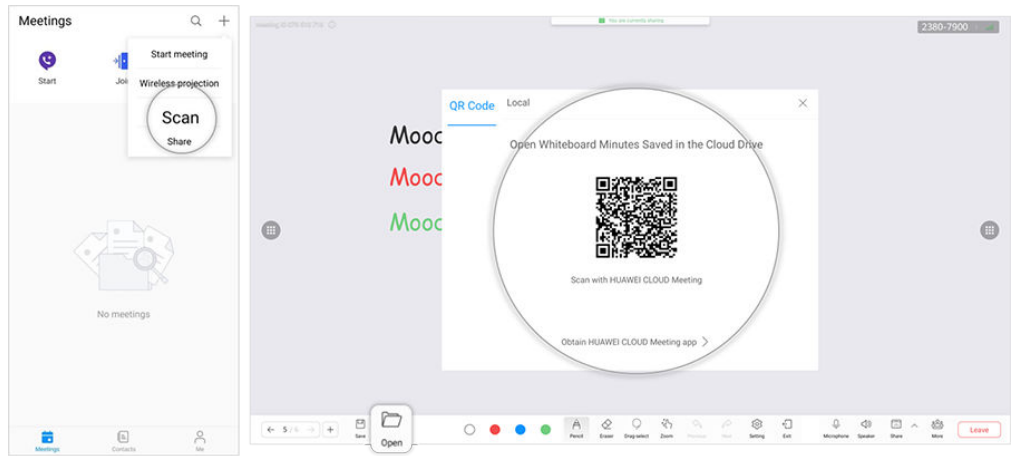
Meetings

Start

Joi

Start meeting

Wireless projection

Scan

Share

No meetings

Meetings

Contacts

Me

Meeting ID 979 918 716

You are currently sharing

2380-7900

Mooc

Mooc

Mooc

QR Code

Local

Open Whiteboard Minutes Saved in the Cloud Drive

Scan with HUAWEI CLOUD Meeting

Obtain HUAWEI CLOUD Meeting app

5 / 6

Save

Open

Pencil

Eraser

Drag-select

Zoom

Previous

Next

Setting

Exit

Microphone

Speaker

Share

More

Leave